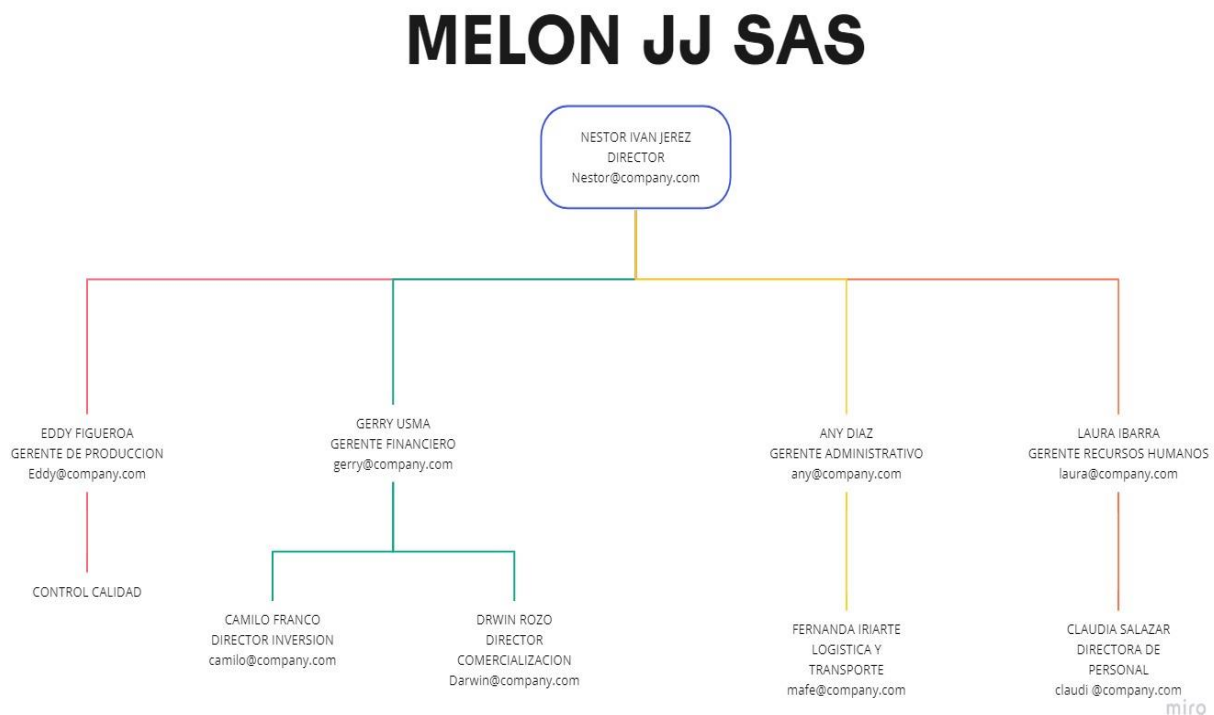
MELON JJ SAS

NESTOR IVAN JEREZ
DIRECTOR
Nestor@company.com

EDDY FIGUEROA
GERENTE DE PRODUCCION
Eddy@company.com

CONTROL CALIDAD

GERRY USMA
GERENTE FINANCIERO
gerry@company.com

CAMILO FRANCO
DIRECTOR INVERSION
camilo@company.com

DRWIN ROZO
DIRECTOR
COMERCIALIZACION
Darwin@company.com

ANY DIAZ
GERENTE ADMINISTRATIVO
any@company.com

FERNANDA IRIARTE
LOGISTICA Y
TRANSPORTE
mafe@company.com

LAURA IBARRA
GERENTE RECURSOS HUMANOS
laura@company.com

CLAUDIA SALAZAR
DIRECTORA DE
PERSONAL
claudi @company.com

miro